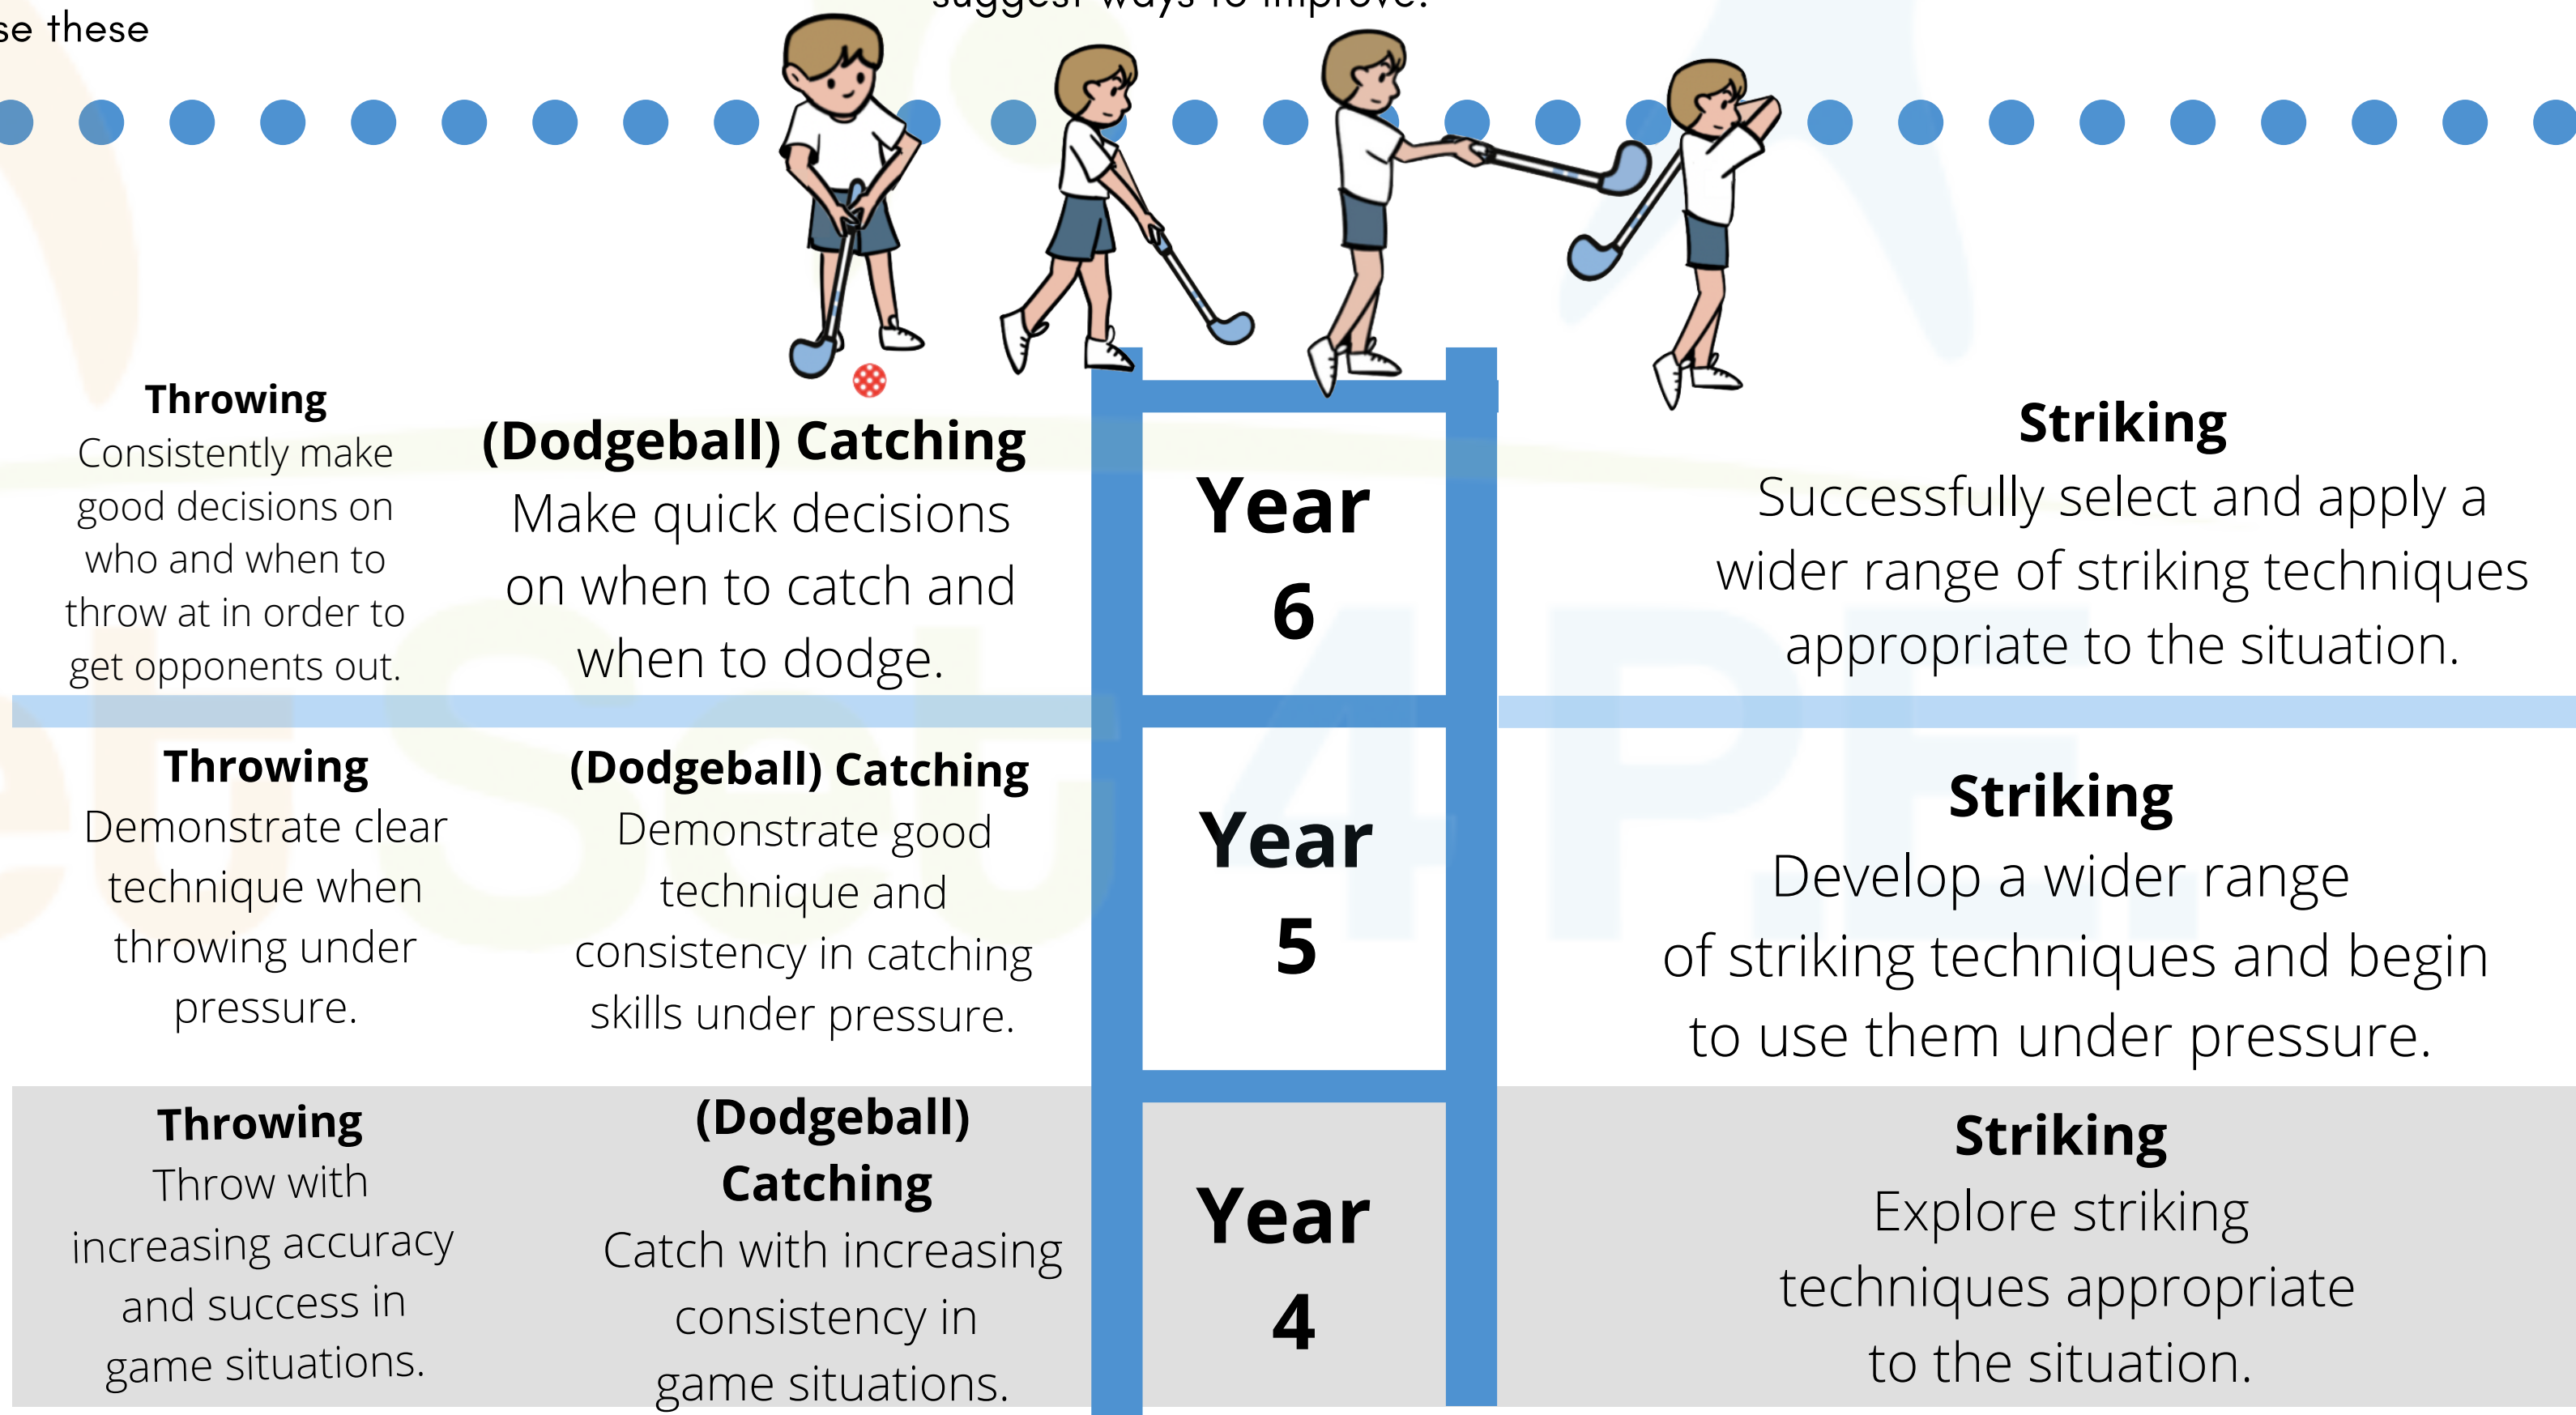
se these

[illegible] ways to improve.

Throwing
Consistently make good decisions on who and when to throw at in order to get opponents out.

(Dodgeball) Catching
Make quick decisions on when to catch and when to dodge.

Year 6

Striking
Successfully select and apply a wider range of striking techniques appropriate to the situation.

Throwing
Demonstrate clear technique when throwing under pressure.

(Dodgeball) Catching
Demonstrate good technique and consistency in catching skills under pressure.

Year 5

Striking
Develop a wider range of striking techniques and begin to use them under pressure.

Throwing
Throw with increasing accuracy and success in game situations.

(Dodgeball) Catching
Catch with increasing consistency in game situations.

Year 4

Striking
Explore striking techniques appropriate to the situation.